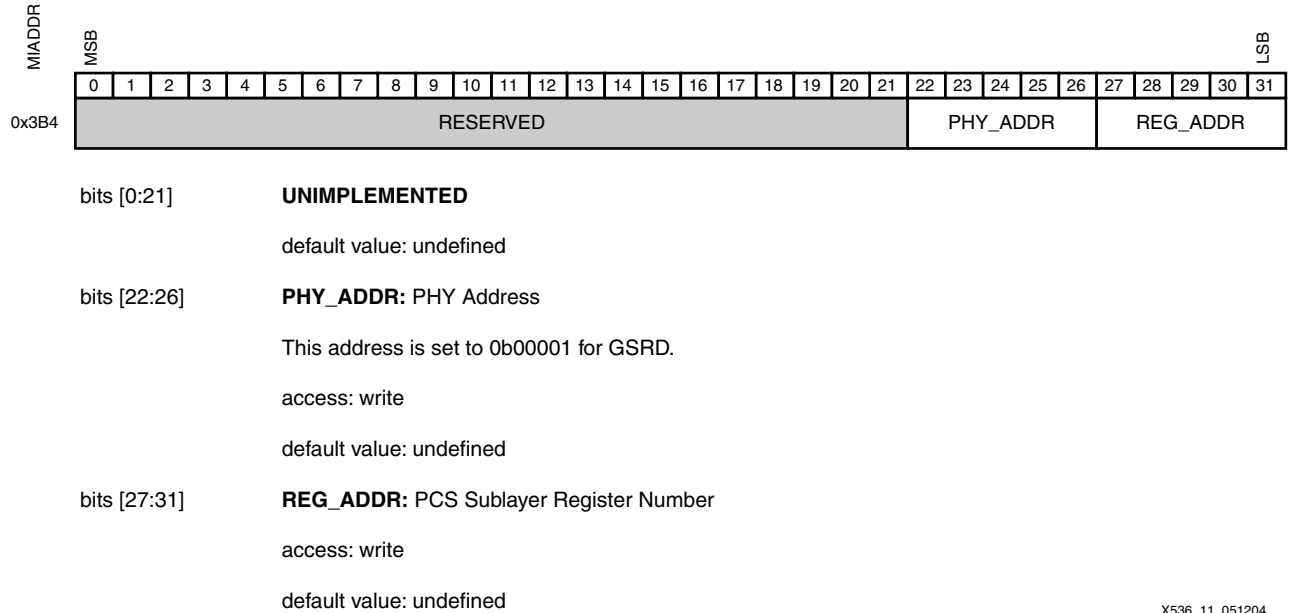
MIADDR

MSB

LSB

| 0 | 1 | 2 | 3 | 4 | 5 | 6 | 7 | 8 | 9 | 10 | 11 | 12 | 13 | 14 | 15 | 16 | 17 | 18 | 19 | 20 | 21 | 22 | 23 | 24 | 25 | 26 | 27 | 28 | 29 | 30 | 31 |
|---|---|---|---|---|---|---|---|---|---|---|---|---|---|---|---|---|---|---|---|---|---|---|---|---|---|---|---|---|---|---|---|
| RESERVED | | | | | | | | | | | | | | | | | | | | | | PHY_ADDR | | | | | REG_ADDR | | | | |

0x3B4

bits [0:21] **UNIMPLEMENTED**

default value: undefined

bits [22:26] **PHY_ADDR:** PHY Address

This address is set to 0b00001 for GSRD.

access: write

default value: undefined

bits [27:31] **REG_ADDR:** PCS Sublayer Register Number

access: write

default value: undefined

X536_11_051204